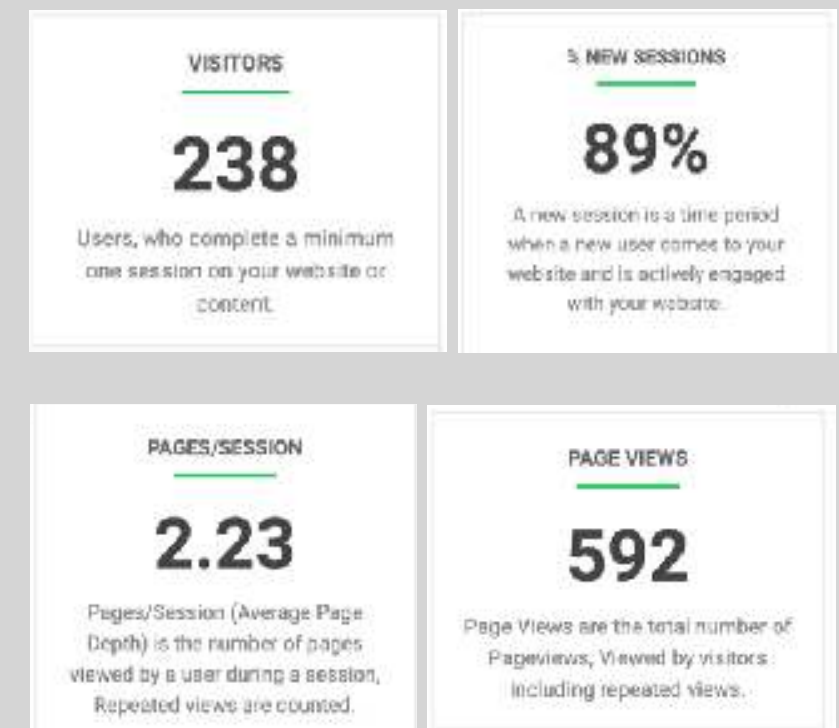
VISITORS

238

Users, who complete a minimum one session on your website or content.

% NEW SESSIONS

89%

A new session is a time period when a new user comes to your website and is actively engaged with your website.

PAGES/SESSION

2.23

Pages/Session (Average Page Depth) is the number of pages viewed by a user during a session, Repeated views are counted.

PAGE VIEWS

592

Page Views are the total number of Pageviews, Viewed by visitors including repeated views.